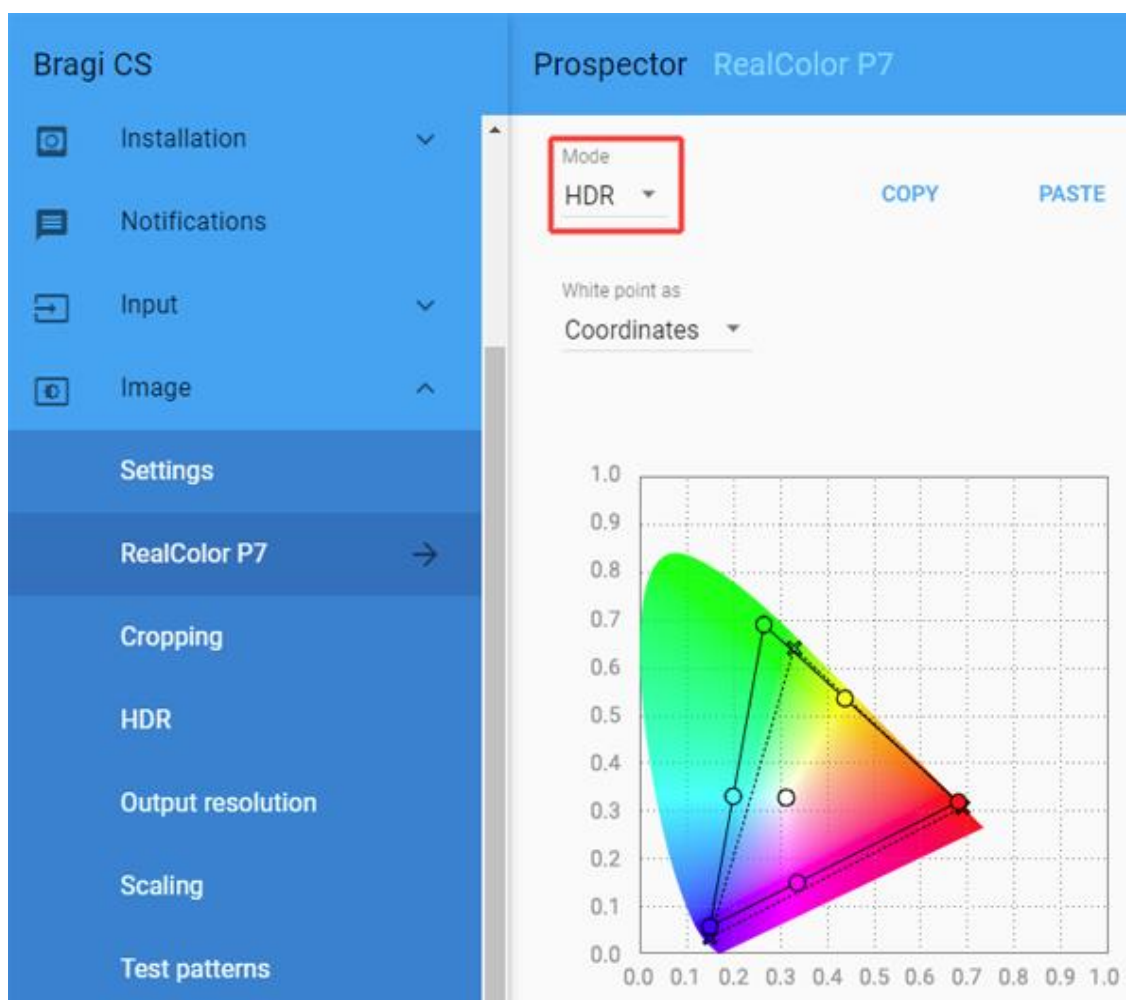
Bragi CS

Installation

Notifications

Input

Image

Settings

RealColor P7

Cropping

HDR

Output resolution

Scaling

Test patterns

Prospector RealColor P7

Mode
HDR

COPY

PASTE

White point as
Coordinates

1.0
0.9
0.8
0.7
0.6
0.5
0.4
0.3
0.2
0.1
0.0
0.0 0.1 0.2 0.3 0.4 0.5 0.6 0.7 0.8 0.9 1.0